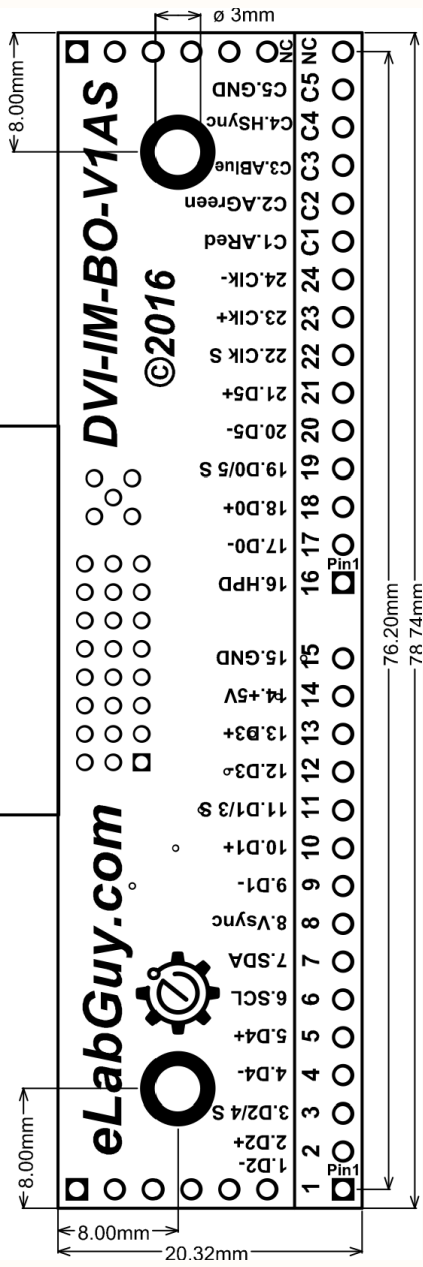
ø 3mm
8.00mm
NC
DVI-IM-BO-V1AS
©2016
C5.GND
C4.HSync
C3.ABlue
C2.AGreen
C1.ARed
24.Clk-
23.Clk+
22.Clk S
21.D5+
20.D5-
19.D0/5 S
18.D0+
17.D0-
16.HPD
15.GND
14.+5V
13.D3+
12.D3-
11.D1/3 S
10.D1+
9.D1-
8.VSync
7.SDA
6.SCL
5.D4+
4.D4-
3.D2/4 S
2.D2+
1.D2-
NC
C5
C4
C3
C2
C1
24
23
22
21
20
19
18
17
Pin1
16
15
14
13
12
11
10
9
8
7
6
5
4
3
2
1
Pin1
76.20mm
78.74mm
eLabGuy.com
8.00mm
8.00mm
20.32mm